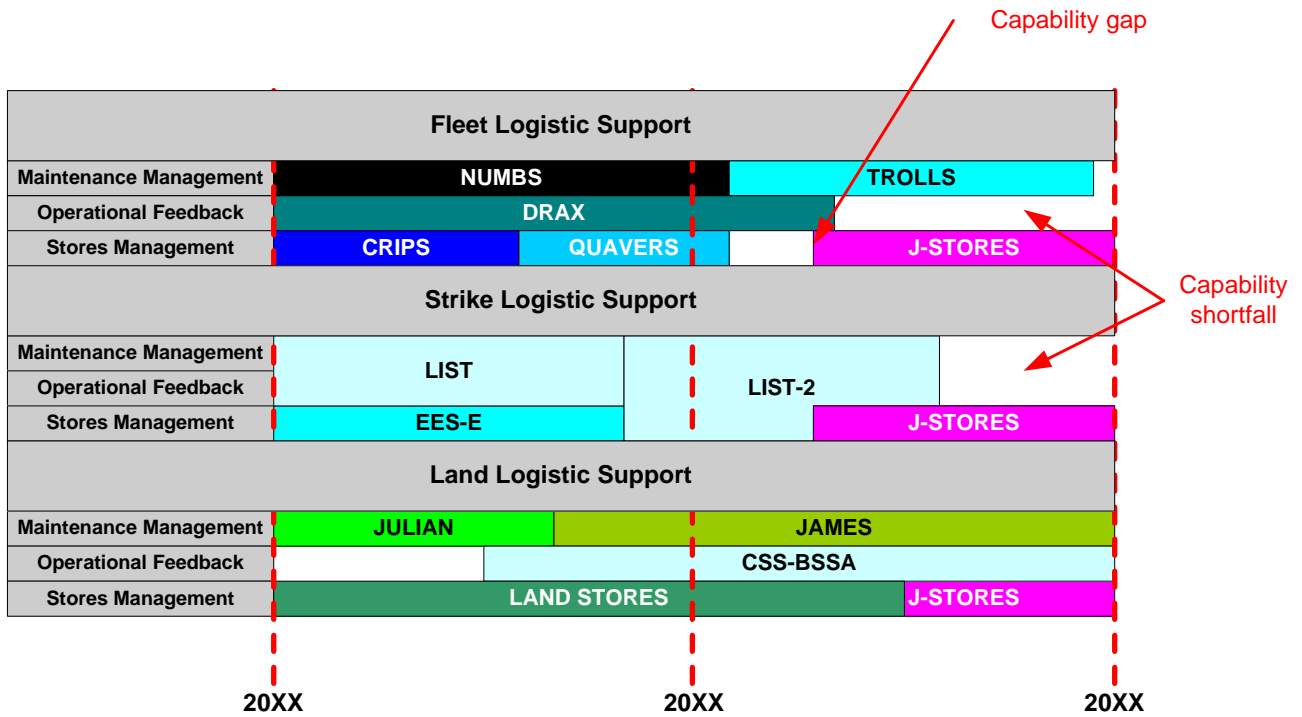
Capability gap

Fleet Logistic Support

| | | | | |
|---|---|---|---|---|
| Maintenance Management | NUMBS | | TROLLS | |
| Operational Feedback | DRAX | | | |
| Stores Management | CRIPS | QUAVERS | | J-STORES |

Capability shortfall

Strike Logistic Support

| | | | |
|---|---|---|---|
| Maintenance Management | LIST | LIST-2 | |
| Operational Feedback | LIST | LIST-2 | |
| Stores Management | EES-E | LIST-2 | J-STORES |

Land Logistic Support

| | | |
|---|---|---|
| Maintenance Management | JULIAN | JAMES |
| Operational Feedback | | CSS-BSSA |
| Stores Management | LAND STORES | J-STORES |

20XX 20XX 20XX